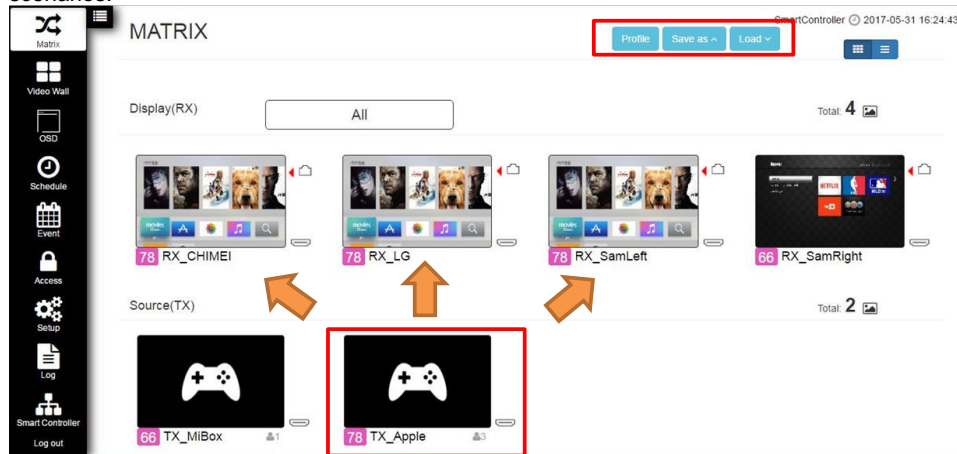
scenarios:

Matrix
Video Wall
OSD
Schedule
Event
Access
Setup
Log
Smart Controller
Log out

MATRIX

Profile Save as Load

SmartController 2017-05-31 16:24:43

Display(RX) All Total: 4

78 RX_CHIMEI
78 RX_LG
78 RX_SamLeft
66 RX_SamRight

Source(TX) Total: 2

66 TX_MiBox 1
78 TX_Apple 3